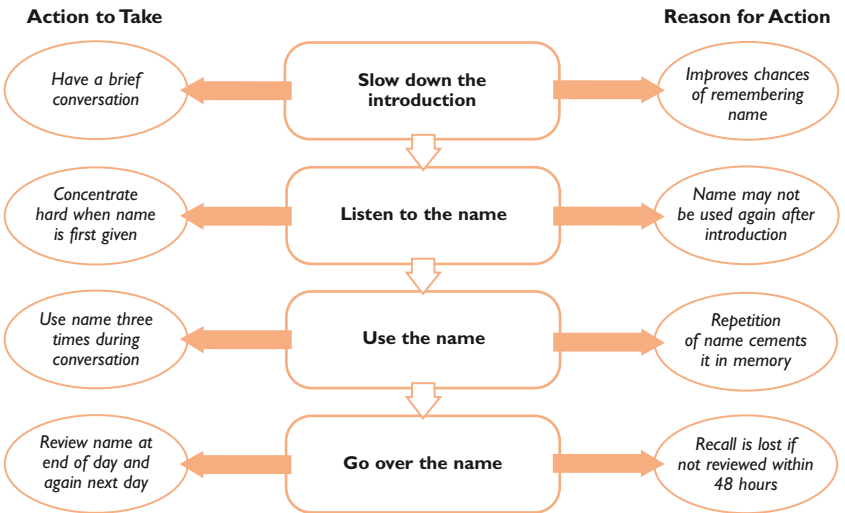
Action to Take

Reason for Action

Have a brief conversation

Slow down the introduction

Improves chances of remembering name

Concentrate hard when name is first given

Listen to the name

Name may not be used again after introduction

Use name three times during conversation

Use the name

Repetition of name cements it in memory

Review name at end of day and again next day

Go over the name

Recall is lost if not reviewed within 48 hours